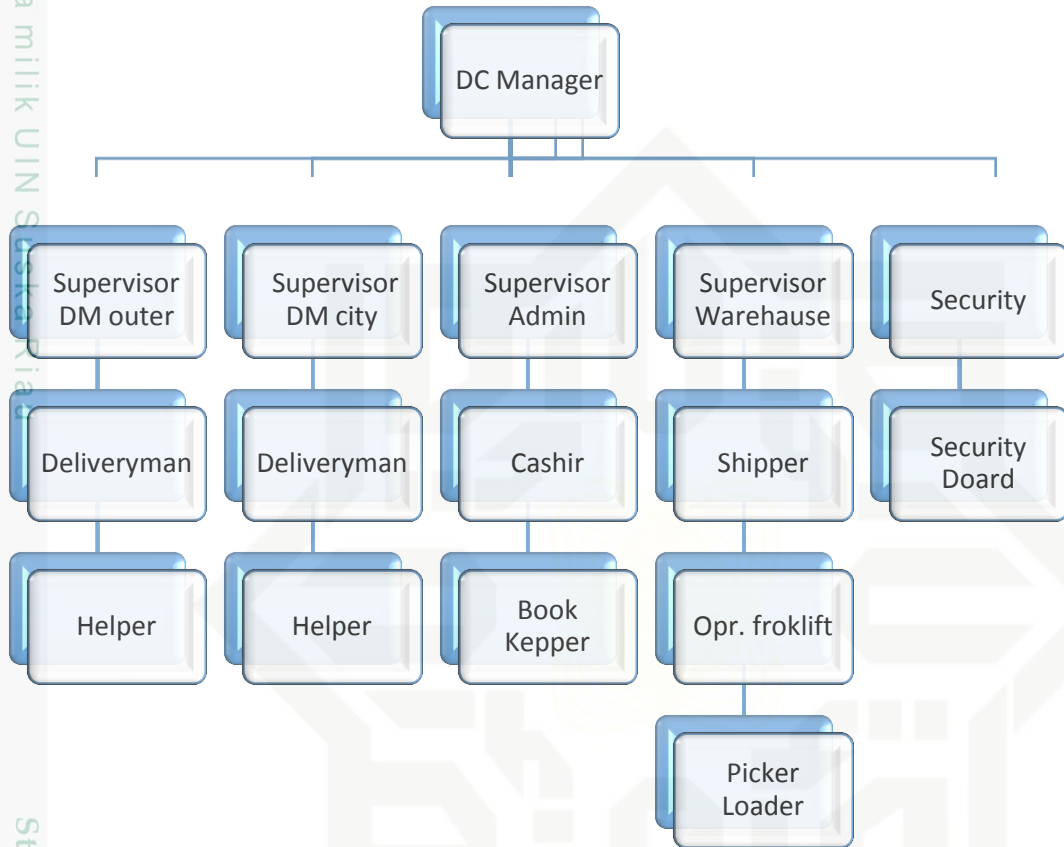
a milik UIN Suska Riau

DC Manager

Supervisor DM outer

Supervisor DM city

Supervisor Admin

Supervisor Warehause

Security

Deliveryman

Deliveryman

Cashir

Shipper

Security Doard

Helper

Helper

Book Kepper

Opr. froklift

Picker Loader

St